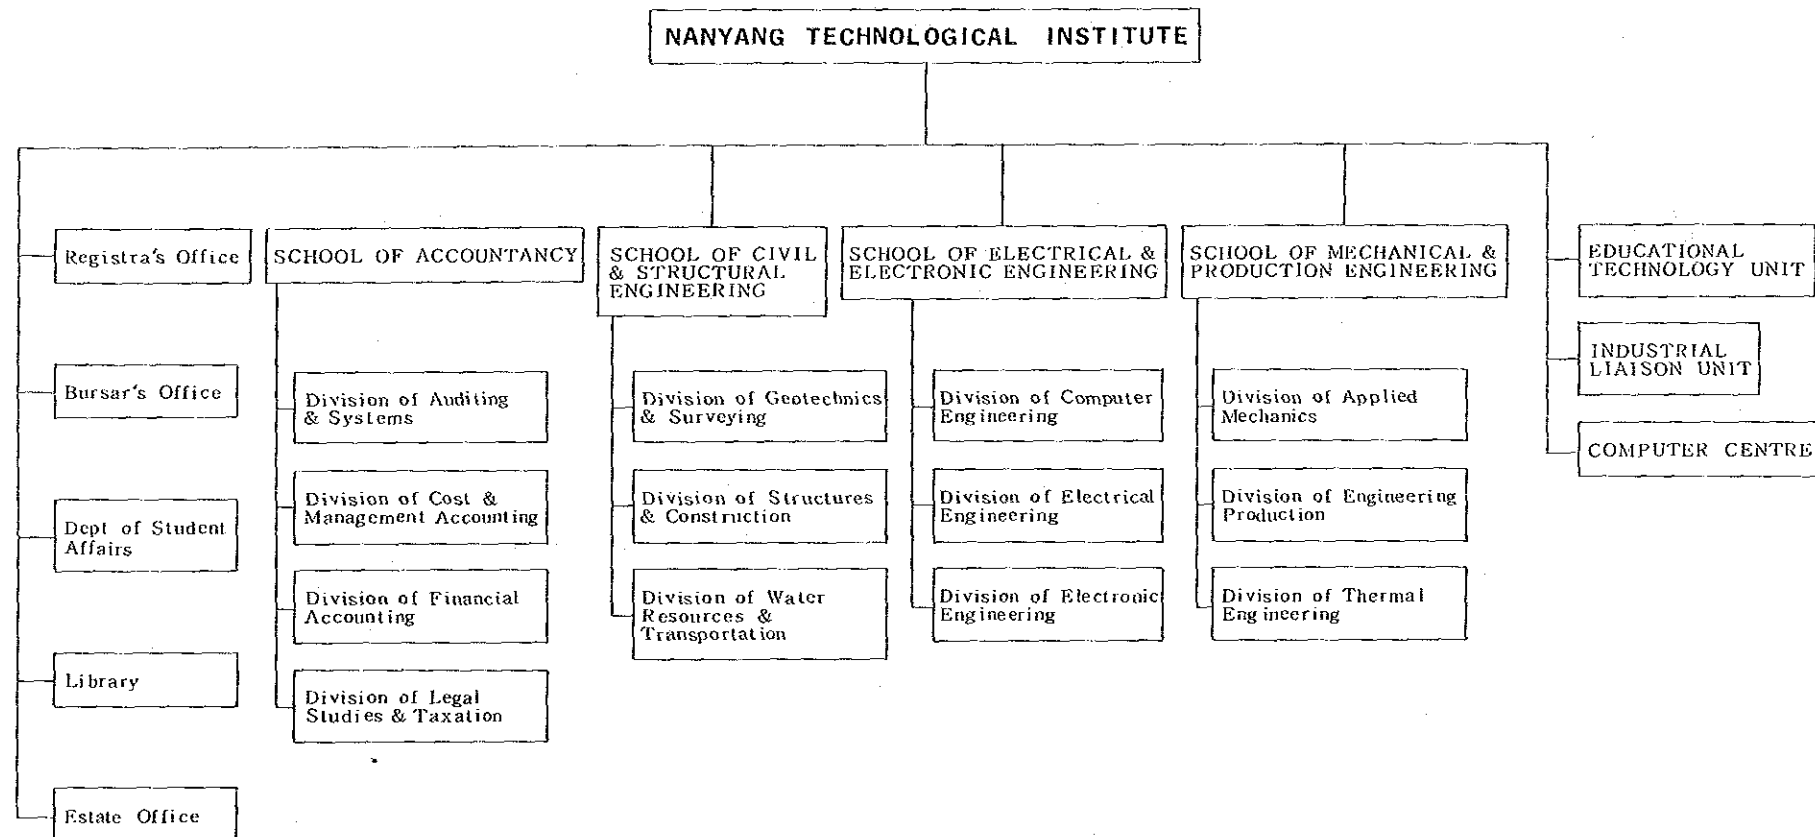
NANYANG TECHNOLOGICAL INSTITUTE

Registra's Office

Bursar's Office

Dept of Student Affairs

Library

Estate Office

SCHOOL OF ACCOUNTANCY

Division of Auditing & Systems

Division of Cost & Management Accounting

Division of Financial Accounting

Division of Legal Studies & Taxation

SCHOOL OF CIVIL & STRUCTURAL ENGINEERING

Division of Geotechnics & Surveying

Division of Structures & Construction

Division of Water Resources & Transportation

SCHOOL OF ELECTRICAL & ELECTRONIC ENGINEERING

Division of Computer Engineering

Division of Electrical Engineering

Division of Electronic Engineering

SCHOOL OF MECHANICAL & PRODUCTION ENGINEERING

Division of Applied Mechanics

Division of Engineering Production

Division of Thermal Engineering

EDUCATIONAL TECHNOLOGY UNIT

INDUSTRIAL LIAISON UNIT

COMPUTER CENTRE